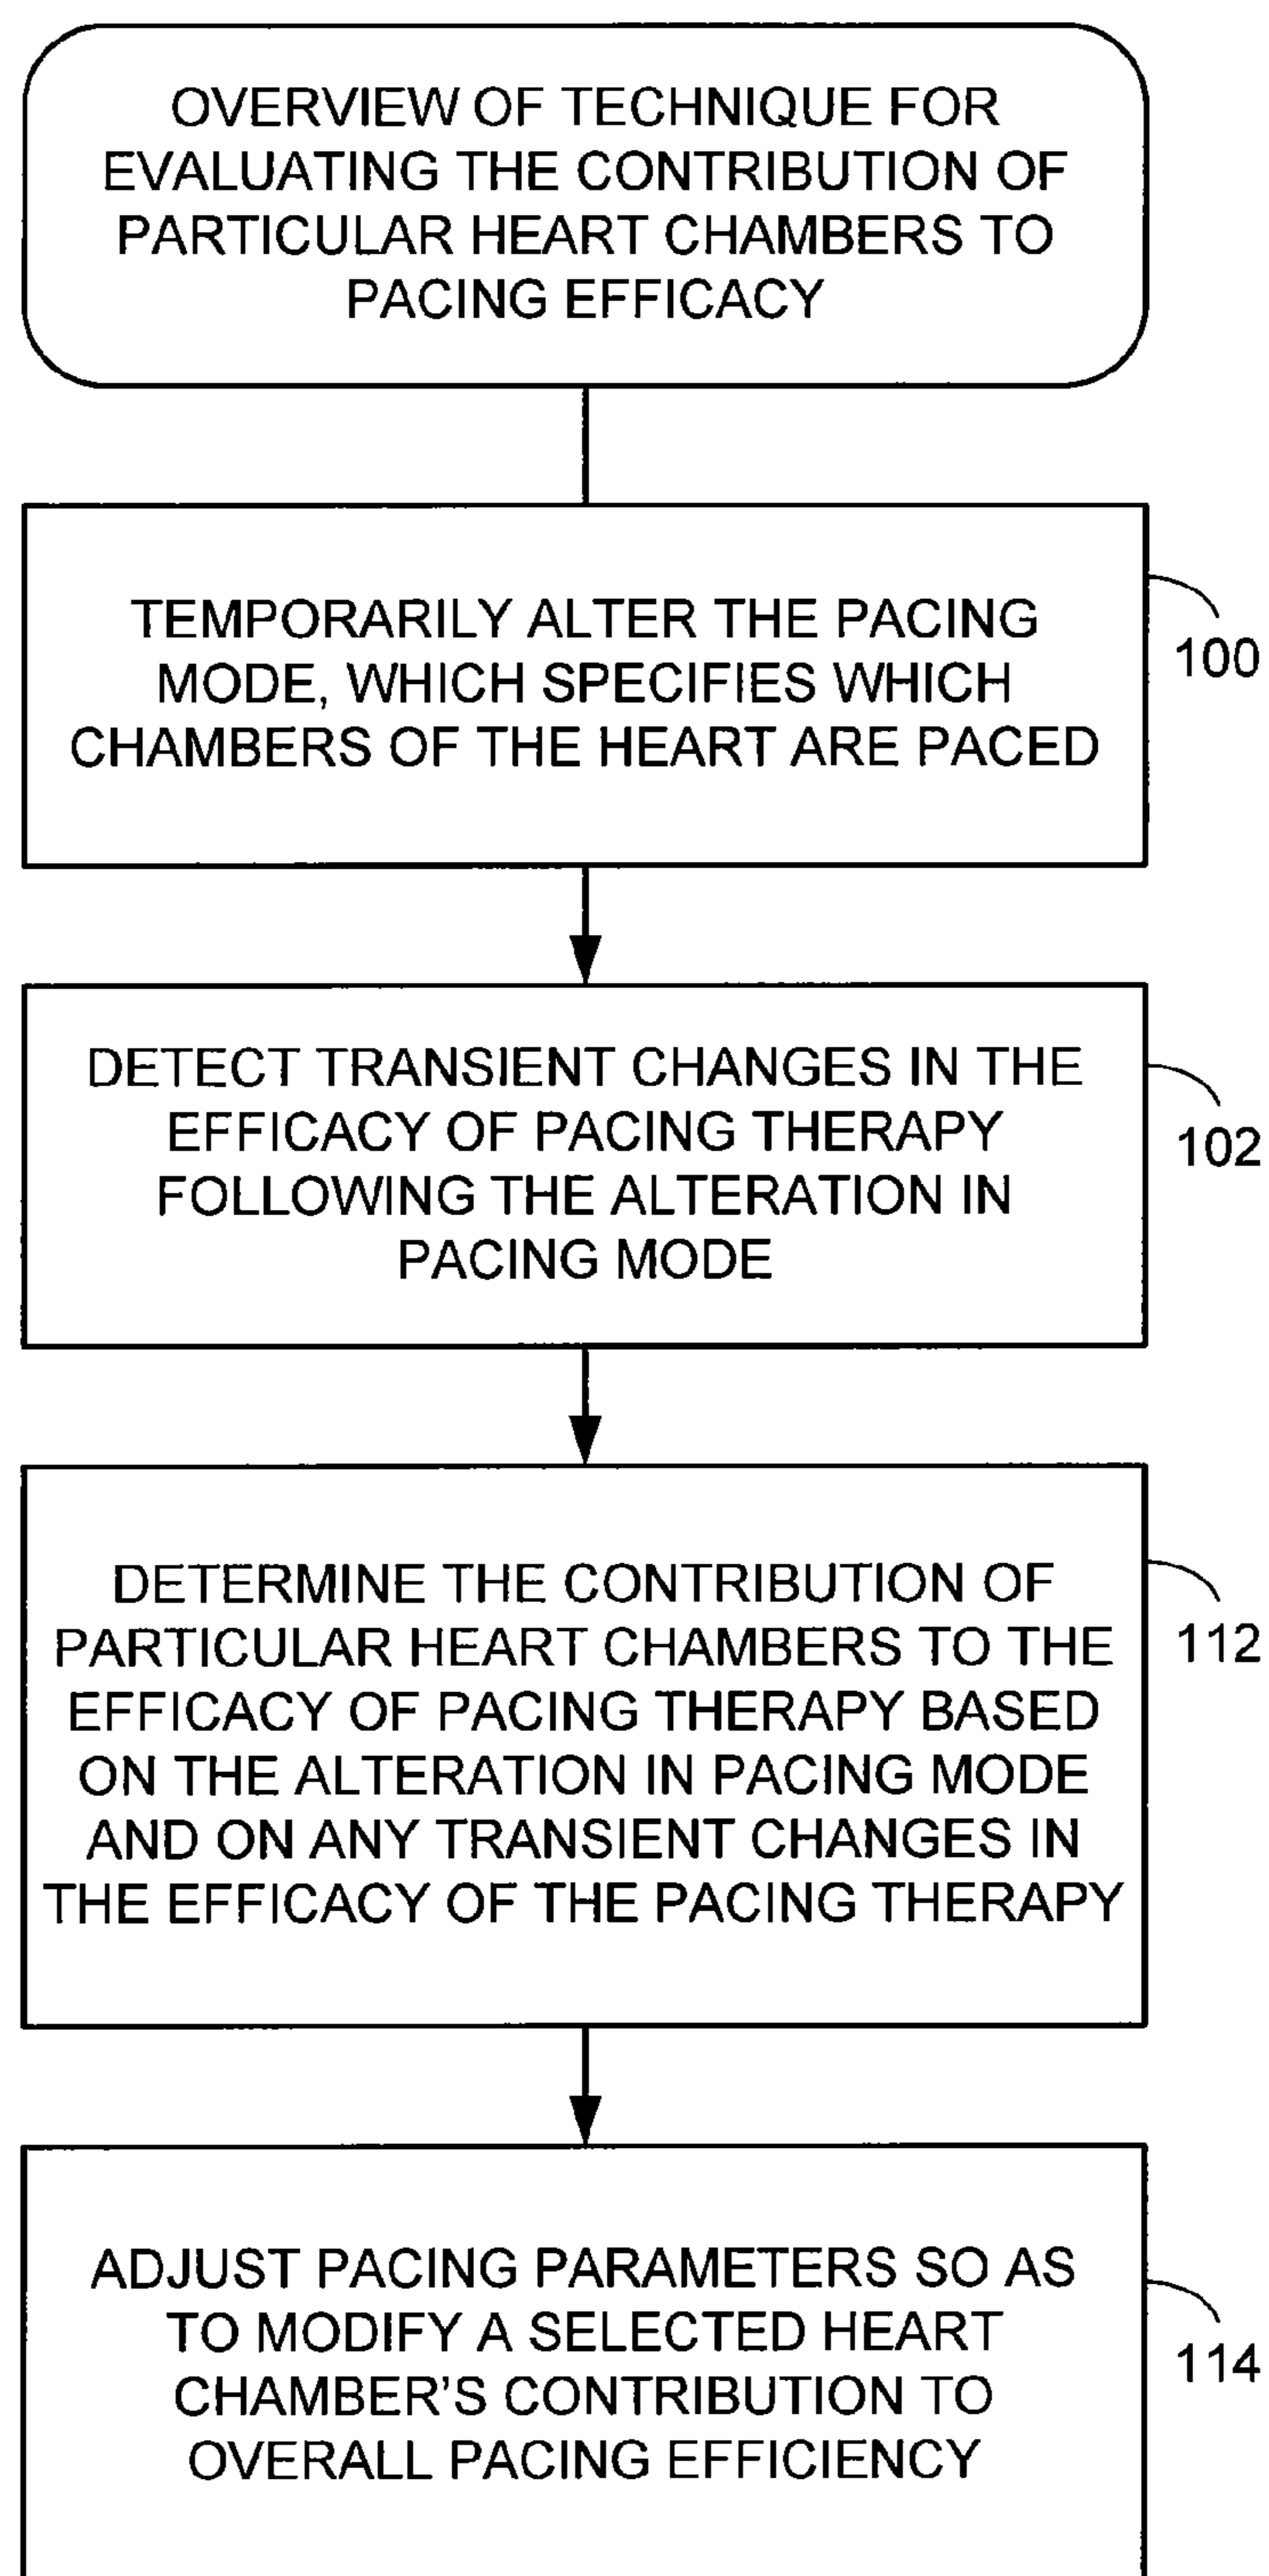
OVERVIEW OF TECHNIQUE FOR EVALUATING THE CONTRIBUTION OF PARTICULAR HEART CHAMBERS TO PACING EFFICACY

TEMPORARILY ALTER THE PACING MODE, WHICH SPECIFIES WHICH CHAMBERS OF THE HEART ARE PACED

100

DETECT TRANSIENT CHANGES IN THE EFFICACY OF PACING THERAPY FOLLOWING THE ALTERATION IN PACING MODE

102

DETERMINE THE CONTRIBUTION OF PARTICULAR HEART CHAMBERS TO THE EFFICACY OF PACING THERAPY BASED ON THE ALTERATION IN PACING MODE AND ON ANY TRANSIENT CHANGES IN THE EFFICACY OF THE PACING THERAPY

112

ADJUST PACING PARAMETERS SO AS TO MODIFY A SELECTED HEART CHAMBER'S CONTRIBUTION TO OVERALL PACING EFFICIENCY

114